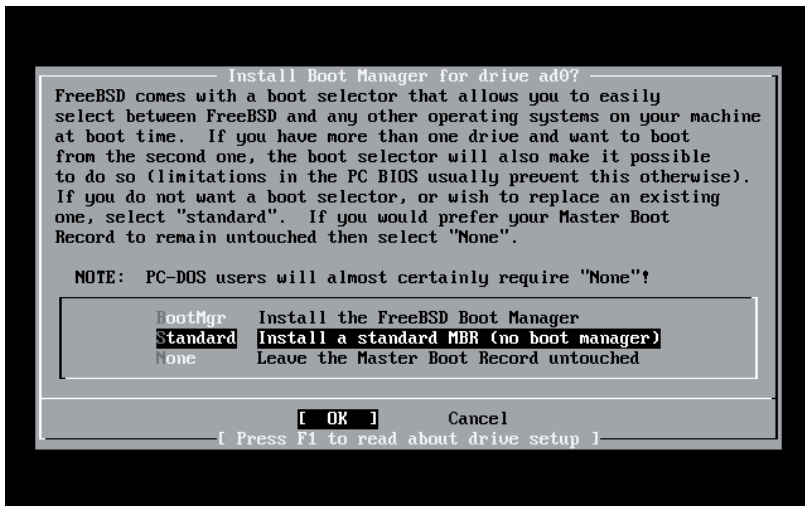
Install Boot Manager for drive ad0?

FreeBSD comes with a boot selector that allows you to easily select between FreeBSD and any other operating systems on your machine at boot time. If you have more than one drive and want to boot from the second one, the boot selector will also make it possible to do so (limitations in the PC BIOS usually prevent this otherwise). If you do not want a boot selector, or wish to replace an existing one, select "standard". If you would prefer your Master Boot Record to remain untouched then select "None".

NOTE: PC-DOS users will almost certainly require "None"!

BootMgr Install the FreeBSD Boot Manager
Standard Install a standard MBR (no boot manager)
None Leave the Master Boot Record untouched

[ OK ] Cancel

[ Press F1 to read about drive setup ]